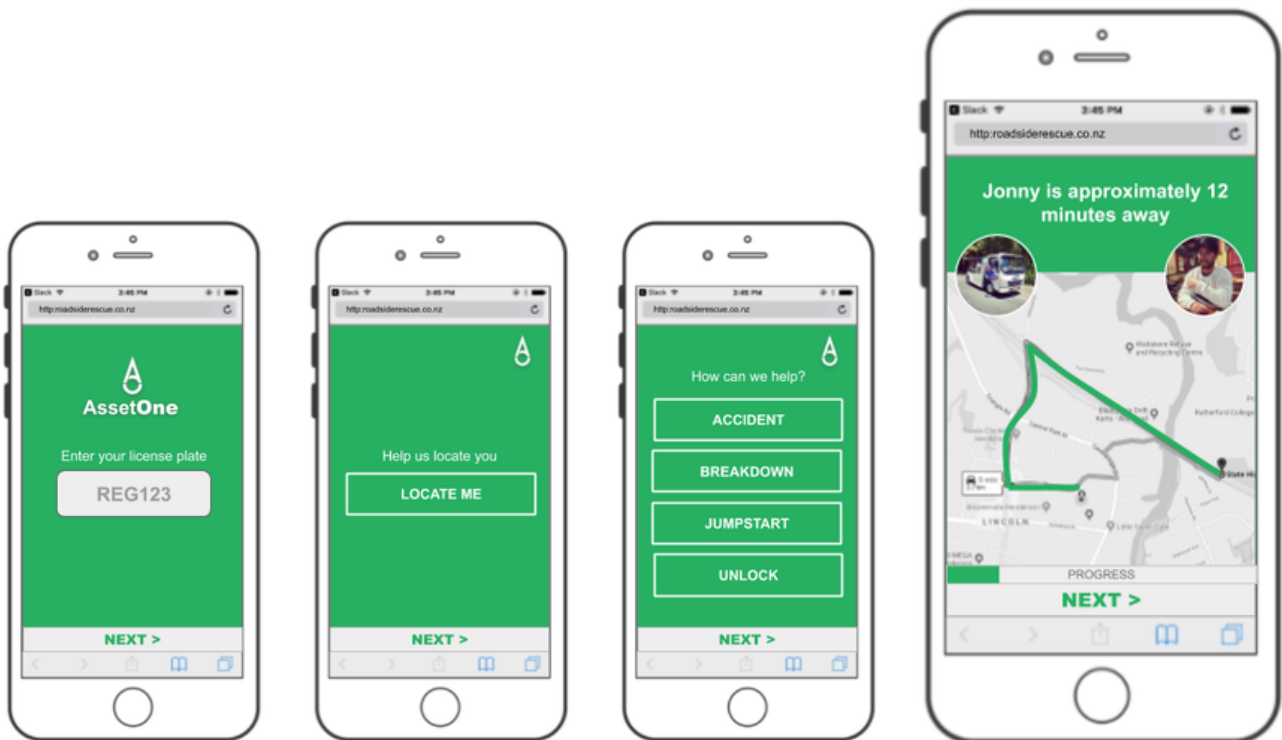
Slack 3:45 PM
http:roadsiderescue.co.nz
AssetOne
Enter your license plate
REG123
NEXT >

Slack 3:45 PM
http:roadsiderescue.co.nz
Help us locate you
LOCATE ME
NEXT >

Slack 3:45 PM
http:roadsiderescue.co.nz
How can we help?
ACCIDENT
BREAKDOWN
JUMPSTART
UNLOCK
NEXT >

Slack 3:45 PM
http:roadsiderescue.co.nz
Jonny is approximately 12 minutes away
Waitakere Refuse and Recycling Centre
Rutherford College
LINCOLN
PROGRESS
NEXT >